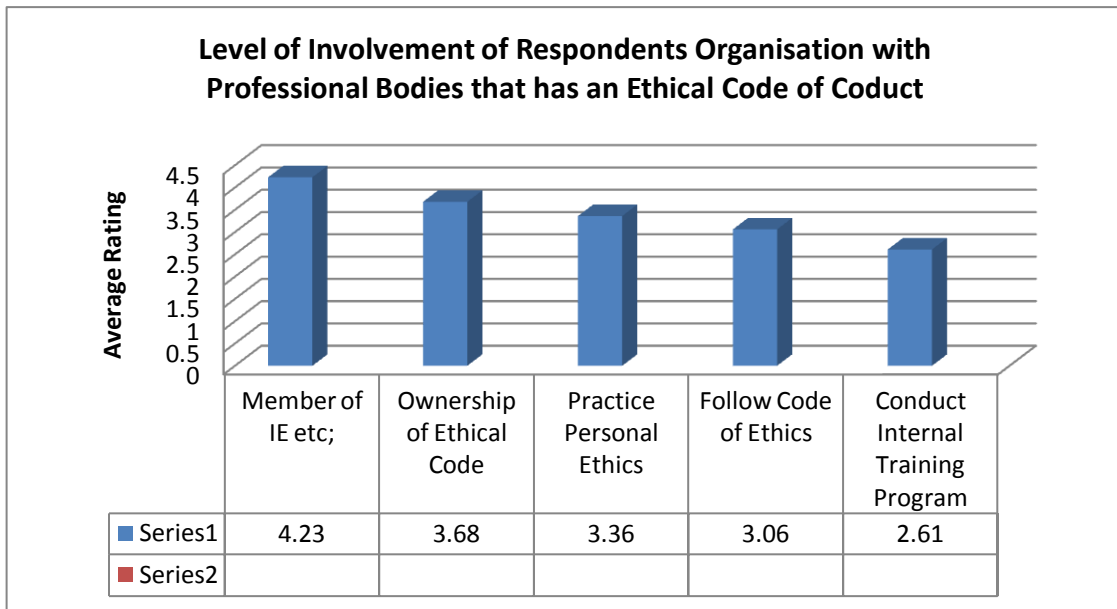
Level of Involvement of Respondents Organisation with Professional Bodies that has an Ethical Code of Coduct

Average Rating

4.5
4
3.5
3
2.5
2
1.5
1
0.5
0

| | Member of IE etc; | Ownership of Ethical Code | Practice Personal Ethics | Follow Code of Ethics | Conduct Internal Training Program |
|---|---|---|---|---|---|
| Series1 | 4.23 | 3.68 | 3.36 | 3.06 | 2.61 |
| Series2 | | | | | |